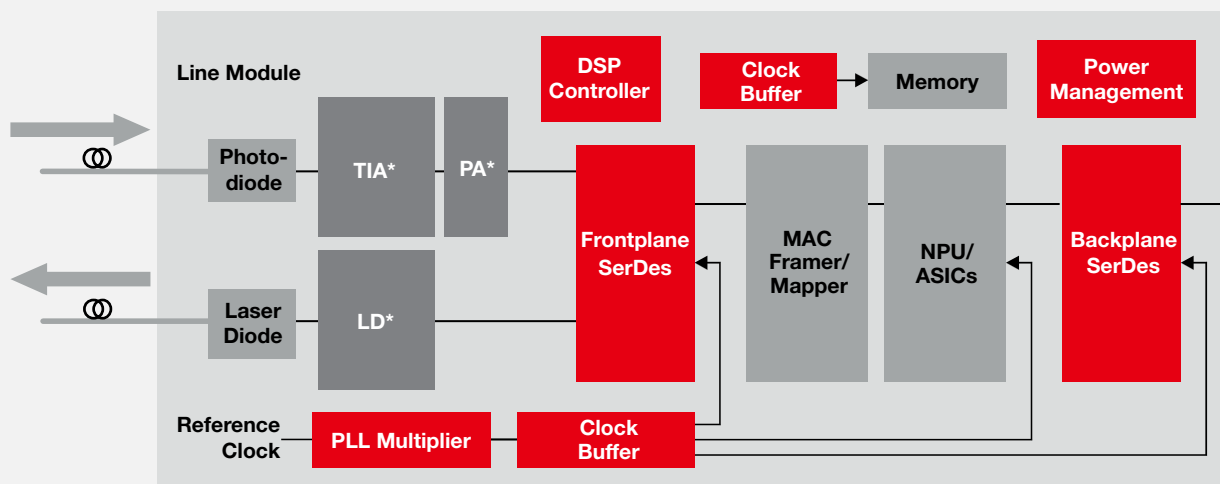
Line Module

DSP Controller

Clock Buffer

Memory

Power Management

Photodiode

TIA*

PA*

Frontplane SerDes

MAC Framer/ Mapper

NPU/ ASICs

Backplane SerDes

Laser Diode

LD*

Reference Clock

PLL Multiplier

Clock Buffer